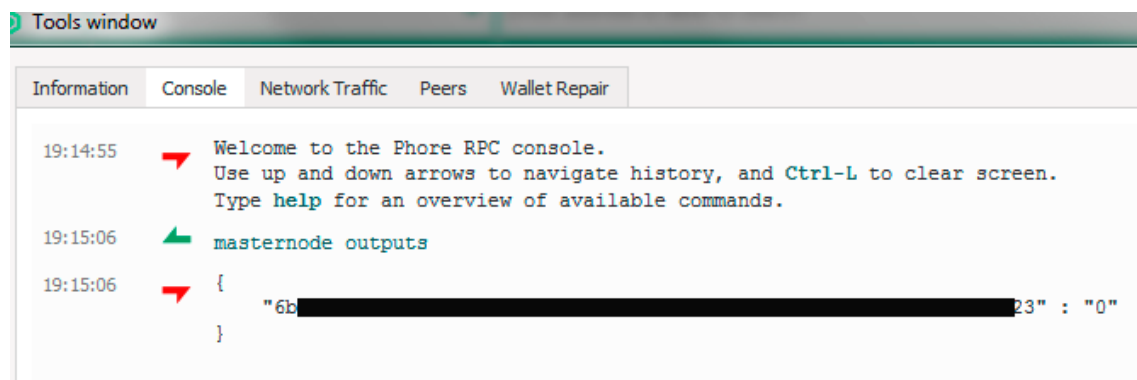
Tools window

Information | Console | Network Traffic | Peers | Wallet Repair

19:14:55 Welcome to the Phore RPC console.
Use up and down arrows to navigate history, and Ctrl-L to clear screen.
Type help for an overview of available commands.

19:15:06 masternode outputs

19:15:06 {
"6b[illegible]23" : "0"
}